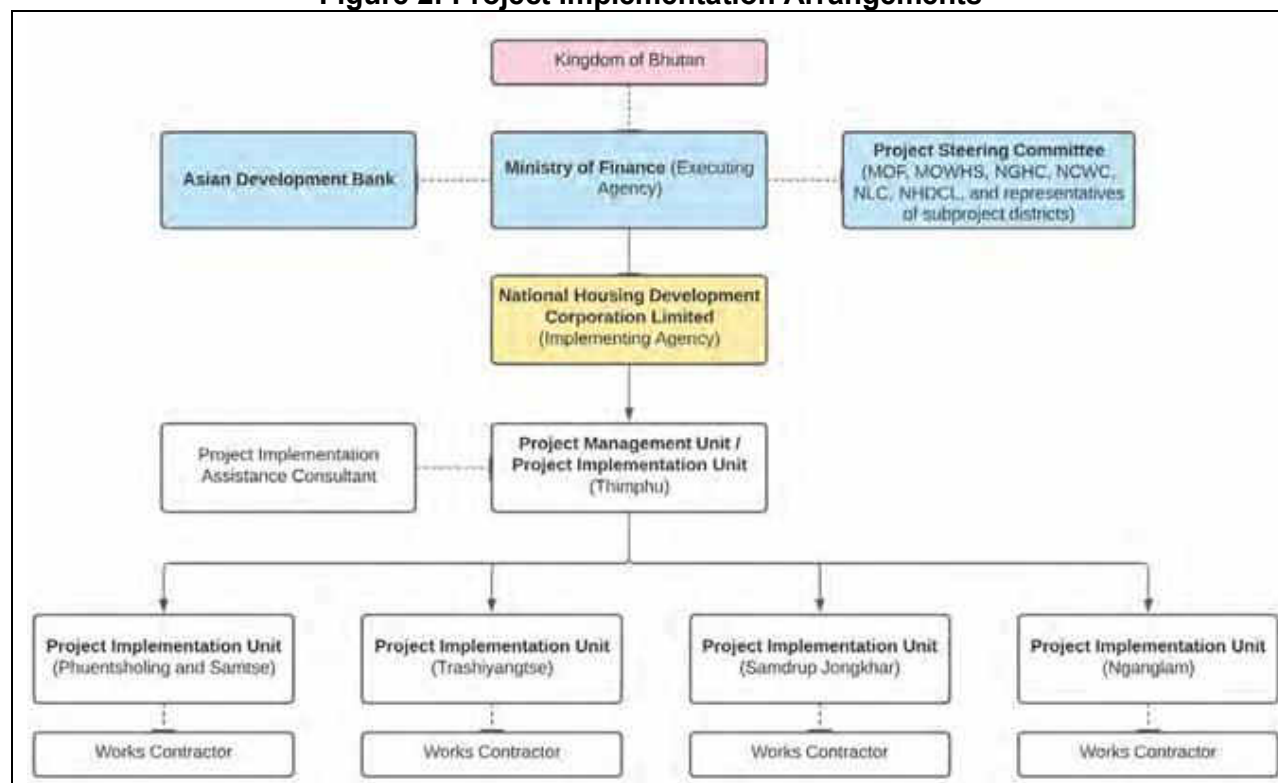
Figure 2: Project Implementation Arrangements

Kingdom of Bhutan

Asian Development Bank

Ministry of Finance (Executing Agency)

Project Steering Committee (MOF, MOWHS, NGHC, NCWC, NLC, NHDCL, and representatives of subproject districts)

National Housing Development Corporation Limited (Implementing Agency)

Project Implementation Assistance Consultant

Project Management Unit / Project Implementation Unit (Thimphu)

Project Implementation Unit (Phuentsholing and Samtse)

Project Implementation Unit (Trashiyangtse)

Project Implementation Unit (Samdrup Jongkhar)

Project Implementation Unit (Nganglam)

Works Contractor

Works Contractor

Works Contractor

Works Contractor